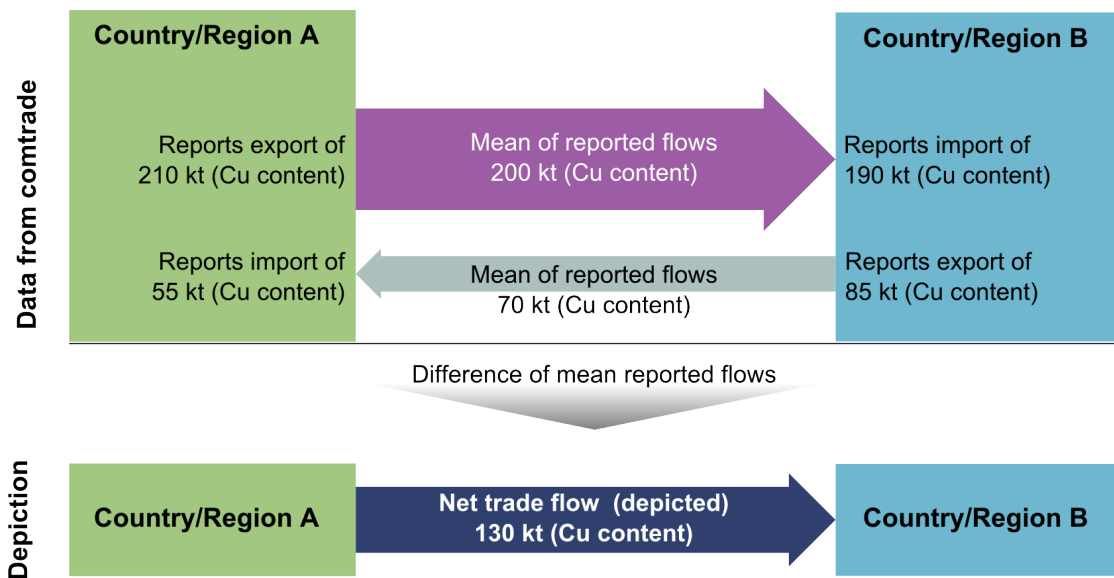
Data from comtrade

Country/Region A

Reports export of 210 kt (Cu content)

Reports import of 55 kt (Cu content)

Mean of reported flows 200 kt (Cu content)

Mean of reported flows 70 kt (Cu content)

Country/Region B

Reports import of 190 kt (Cu content)

Reports export of 85 kt (Cu content)

Difference of mean reported flows

Depiction

Country/Region A

Net trade flow (depicted) 130 kt (Cu content)

Country/Region B